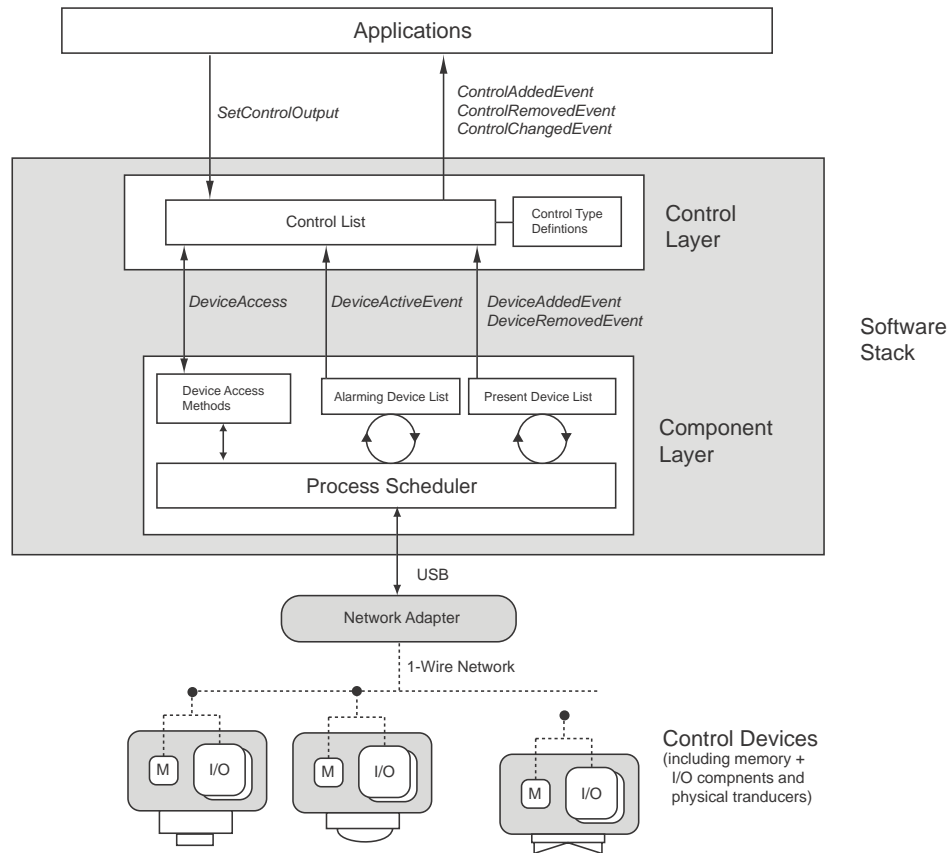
Applications

SetControlOutput

ControlAddedEvent
ControlRemovedEvent
ControlChangedEvent

Control List

Control Type Defintions

Control Layer

DeviceAccess

DeviceActiveEvent

DeviceAddedEvent
DeviceRemovedEvent

Software Stack

Device Access Methods

Alarming Device List

Present Device List

Component Layer

Process Scheduler

USB

Network Adapter

1-Wire Network

M

I/O

M

I/O

M

I/O

Control Devices
(including memory + I/O compnents and physical tranducers)